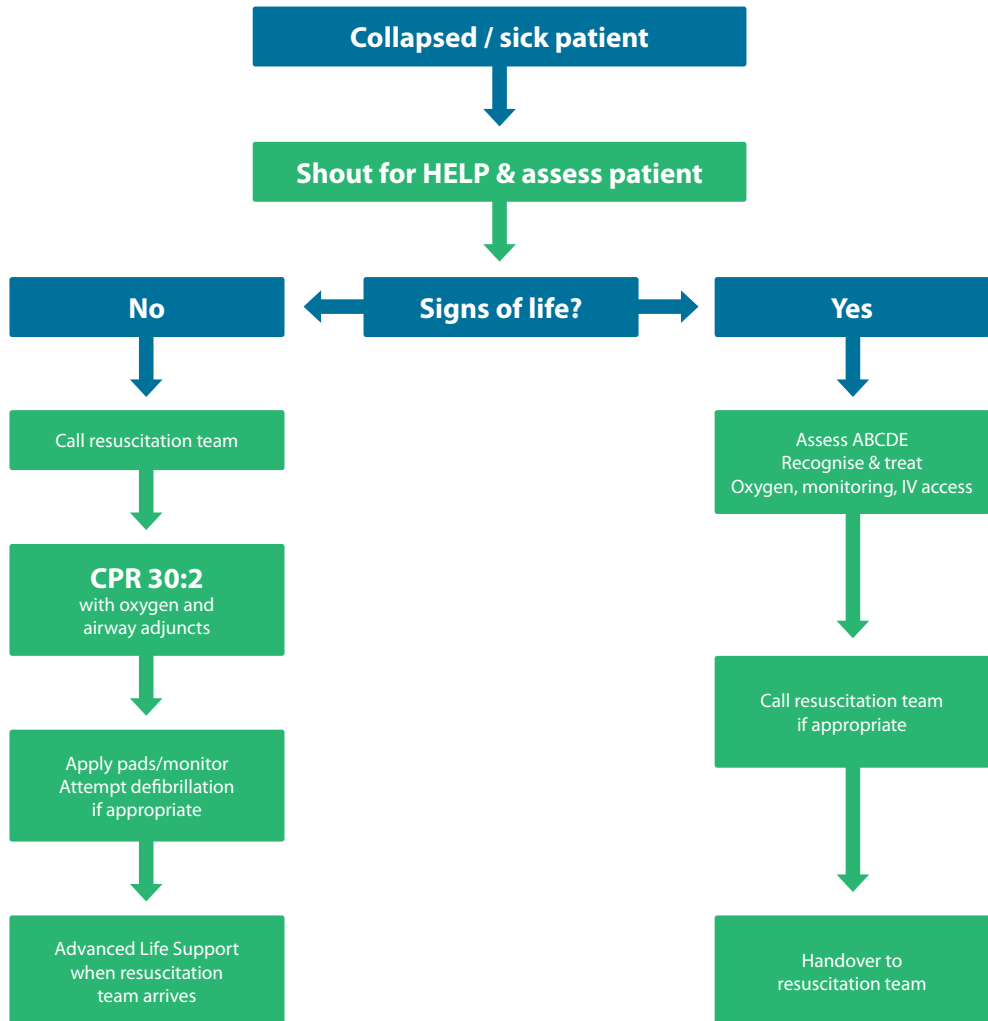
Collapsed / sick patient

Shout for HELP & assess patient

No

Signs of life?

Yes

Call resuscitation team

CPR 30:2
with oxygen and airway adjuncts

Apply pads/monitor
Attempt defibrillation if appropriate

Advanced Life Support when resuscitation team arrives

Assess ABCDE
Recognise & treat
Oxygen, monitoring, IV access

Call resuscitation team if appropriate

Handover to resuscitation team